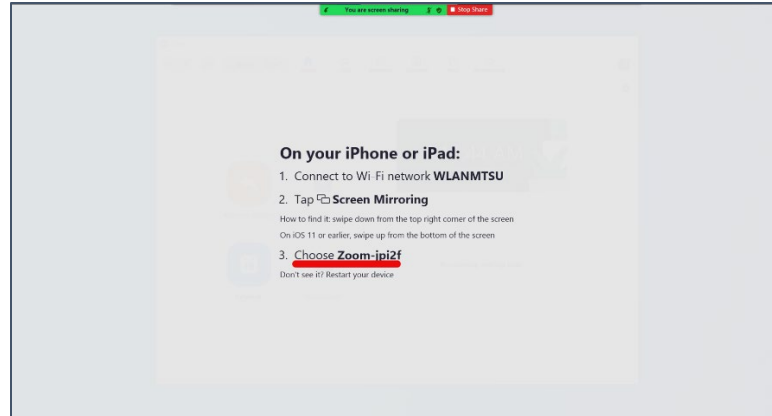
You are screen sharing

Stop Share

On your iPhone or iPad:

1. Connect to Wi-Fi network WLANMTSU

2. Tap Screen Mirroring

How to find it: swipe down from the top right corner of the screen

On iOS 11 or earlier, swipe up from the bottom of the screen

3. Choose Zoom-jpi2f

Don't see it? Restart your device